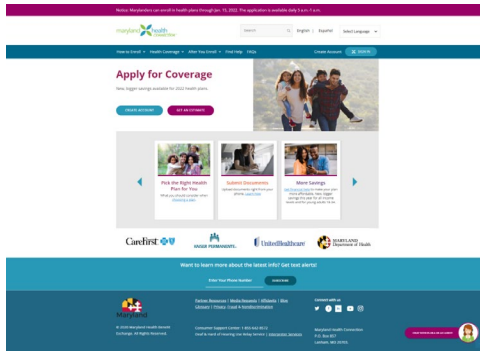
Notice: Marylanders can enroll in health plans through Jan. 15, 2022. The application is available daily 5 a.m.-1 a.m.

maryland health connection

Search

English | Español

Select Language

How to Enroll | Health Coverage | After You Enroll | Find Help | FAQs

Create Account

SIGN IN

Apply for Coverage

New, bigger savings available for 2022 health plans.

CREATE ACCOUNT

GET AN ESTIMATE

Pick the Right Health Plan for You

Submit Documents

More Savings

CareFirst

KAISER PERMANENTE

UnitedHealthcare

MARYLAND Department of Health

Want to learn more about the latest info? Get text alerts!

Enter Your Phone Number

SUBSCRIBE

Maryland

© 2020 Maryland Health Benefit Exchange. All Rights Reserved.

Partner Resources | Media Requests | Affiliates | Blog
Glossary | Privacy | Terms & Nondiscrimination

Consumer Support Center: 1-855-642-8572
Deaf & Hard of Hearing: Use Relay Service | Interpreter Services

Connect with us

Maryland Health Connection
P.O. Box 857
Lanham, MD 20703

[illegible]